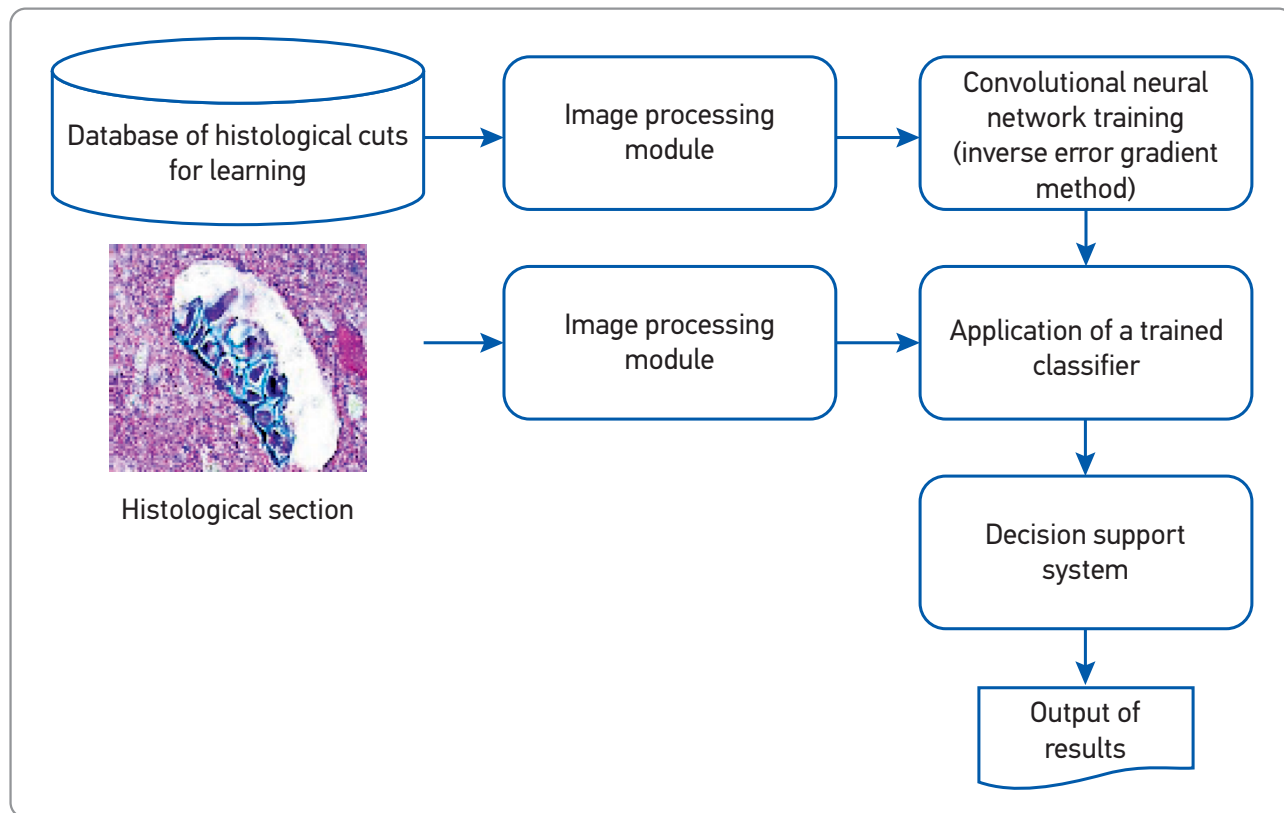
Database of histological cuts for learning

Image processing module

Convolutional neural network training (inverse error gradient method)

Histological section

Image processing module

Application of a trained classifier

Decision support system

Output of results